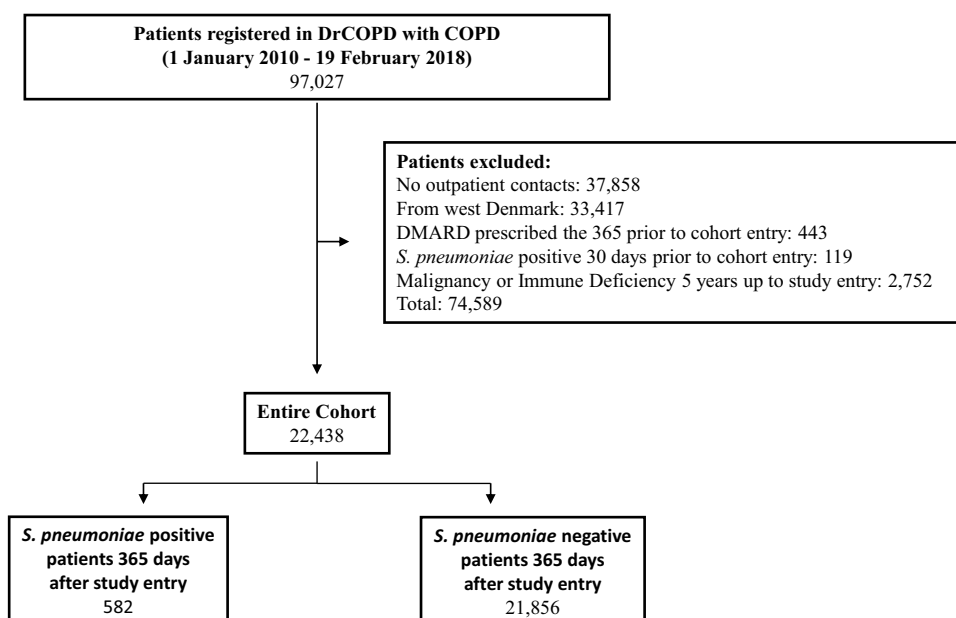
**Patients registered in DrCOPD with COPD (1 January 2010 - 19 February 2018)**
97,027

**Patients excluded:**
No outpatient contacts: 37,858
From west Denmark: 33,417
DMARD prescribed the 365 prior to cohort entry: 443
*S. pneumoniae* positive 30 days prior to cohort entry: 119
Malignancy or Immune Deficiency 5 years up to study entry: 2,752
Total: 74,589

**Entire Cohort**
22,438

***S. pneumoniae* positive patients 365 days after study entry**
582

***S. pneumoniae* negative patients 365 days after study entry**
21,856